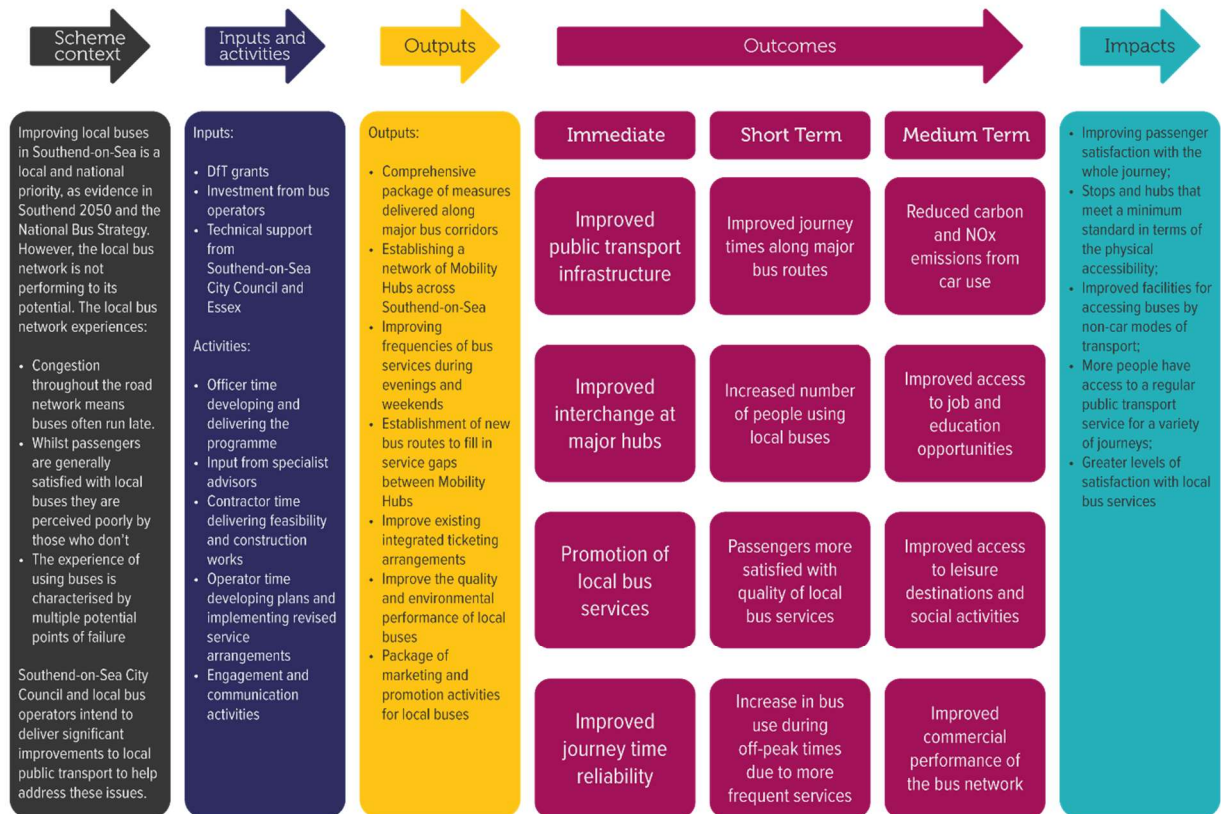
Scheme context

Inputs and activities

Outputs

Outcomes

Impacts

Improving local buses in Southend-on-Sea is a local and national priority, as evidence in Southend 2050 and the National Bus Strategy. However, the local bus network is not performing to its potential. The local bus network experiences:

- Congestion throughout the road network means buses often run late.
- Whilst passengers are generally satisfied with local buses they are perceived poorly by those who don't
- The experience of using buses is characterised by multiple potential points of failure

Southend-on-Sea City Council and local bus operators intend to deliver significant improvements to local public transport to help address these issues.

Inputs:

- DfT grants
- Investment from bus operators
- Technical support from Southend-on-Sea City Council and Essex

Activities:

- Officer time developing and delivering the programme
- Input from specialist advisors
- Contractor time delivering feasibility and construction works
- Operator time developing plans and implementing revised service arrangements
- Engagement and communication activities

Outputs:

- Comprehensive package of measures delivered along major bus corridors
- Establishing a network of Mobility Hubs across Southend-on-Sea
- Improving frequencies of bus services during evenings and weekends
- Establishment of new bus routes to fill in service gaps between Mobility Hubs
- Improve existing integrated ticketing arrangements
- Improve the quality and environmental performance of local buses
- Package of marketing and promotion activities for local buses

Immediate

Short Term

Medium Term

Improved public transport infrastructure

Improved journey times along major bus routes

Reduced carbon and NOx emissions from car use

Improved interchange at major hubs

Increased number of people using local buses

Improved access to job and education opportunities

Promotion of local bus services

Passengers more satisfied with quality of local bus services

Improved access to leisure destinations and social activities

Improved journey time reliability

Increase in bus use during off-peak times due to more frequent services

Improved commercial performance of the bus network

- Improving passenger satisfaction with the whole journey;
- Stops and hubs that meet a minimum standard in terms of the physical accessibility;
- Improved facilities for accessing buses by non-car modes of transport;
- More people have access to a regular public transport service for a variety of journeys;
- Greater levels of satisfaction with local bus services